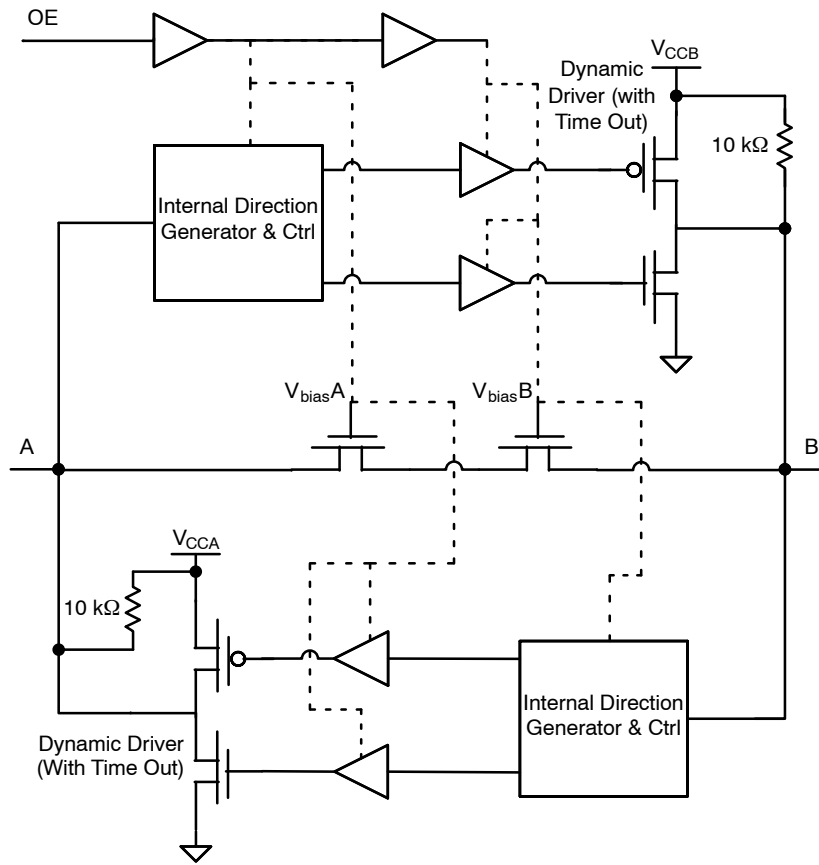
OE

$V_{CCB}$

Dynamic Driver (with Time Out)

10 kΩ

Internal Direction Generator & Ctrl

$V_{bias}A$

$V_{bias}B$

A

B

$V_{CCA}$

10 kΩ

Internal Direction Generator & Ctrl

Dynamic Driver (With Time Out)